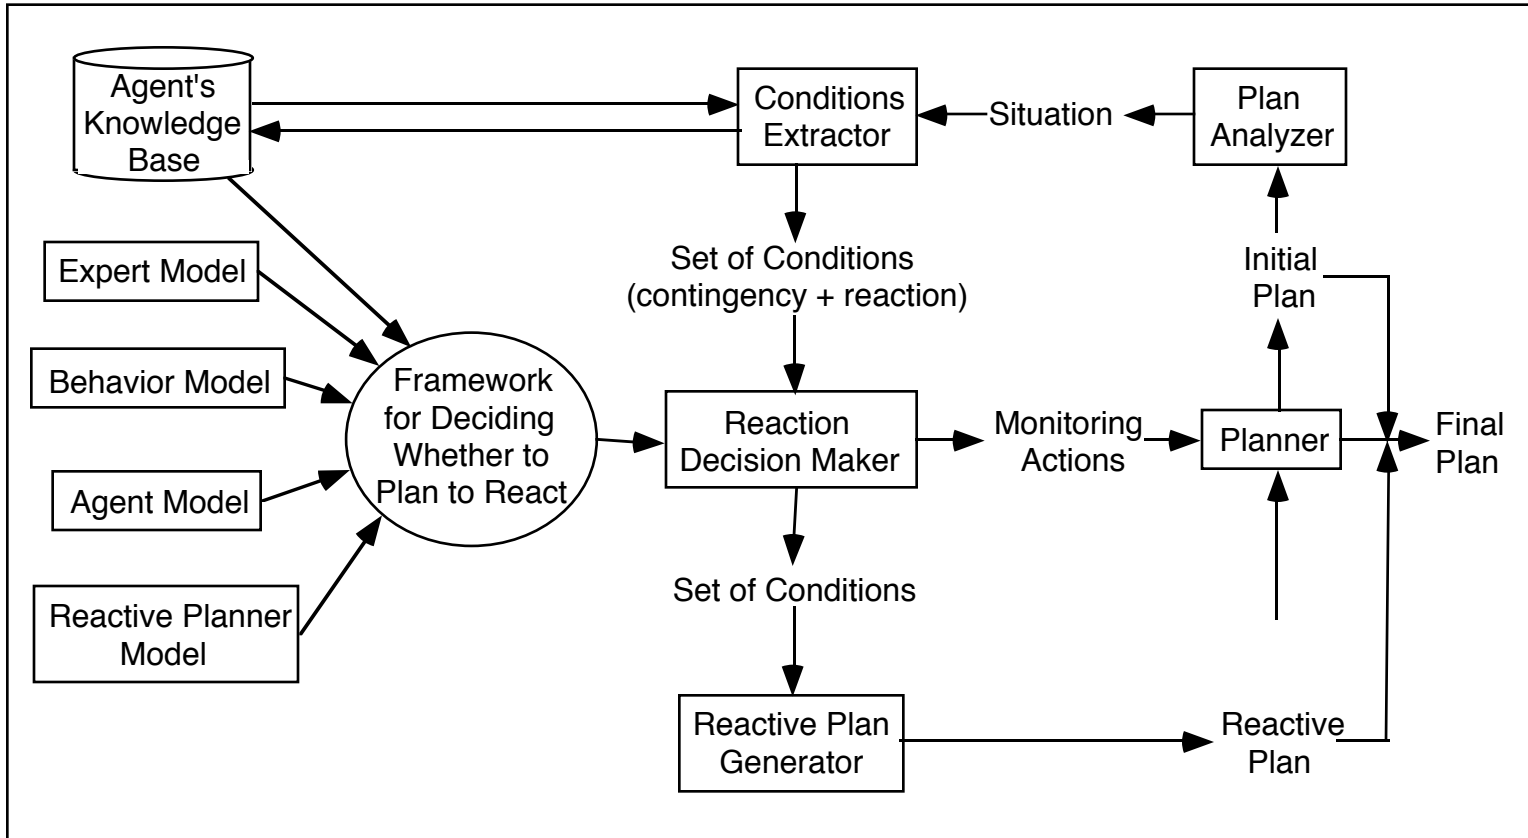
Agent's Knowledge Base

Conditions Extractor

Situation

Plan Analyzer

Expert Model

Behavior Model

Agent Model

Reactive Planner Model

Framework for Deciding Whether to Plan to React

Set of Conditions (contingency + reaction)

Initial Plan

Reaction Decision Maker

Monitoring Actions

Planner

Final Plan

Set of Conditions

Reactive Plan Generator

Reactive Plan